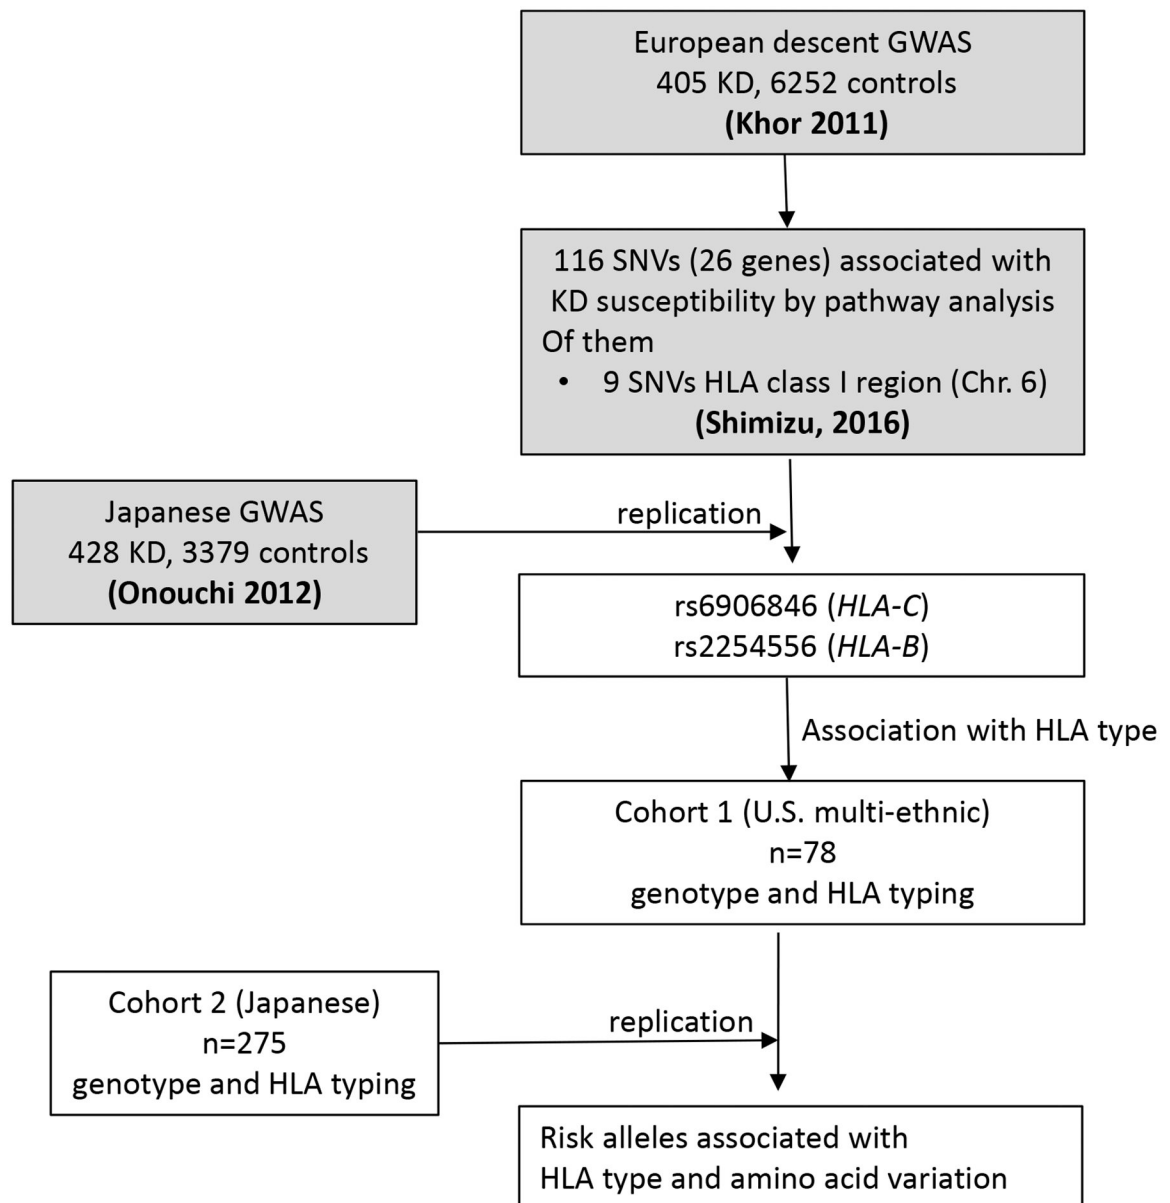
European descent GWAS
405 KD, 6252 controls
**(Khor 2011)**

116 SNVs (26 genes) associated with KD susceptibility by pathway analysis
Of them
• 9 SNVs HLA class I region (Chr. 6)
**(Shimizu, 2016)**

Japanese GWAS
428 KD, 3379 controls
**(Onouchi 2012)**

replication

rs6906846 (*HLA-C*)
rs2254556 (*HLA-B*)

Association with HLA type

Cohort 1 (U.S. multi-ethnic)
n=78
genotype and HLA typing

Cohort 2 (Japanese)
n=275
genotype and HLA typing

replication

Risk alleles associated with
HLA type and amino acid variation